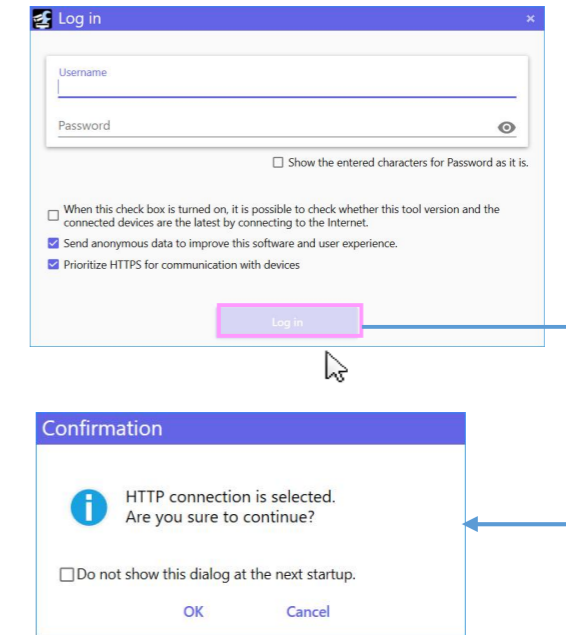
Log in
×

Username

Password

Show the entered characters for Password as it is.

When this check box is turned on, it is possible to check whether this tool version and the connected devices are the latest by connecting to the Internet.

Send anonymous data to improve this software and user experience.

Prioritize HTTPS for communication with devices

Log in

Confirmation

HTTP connection is selected.
Are you sure to continue?

Do not show this dialog at the next startup.

OK
Cancel